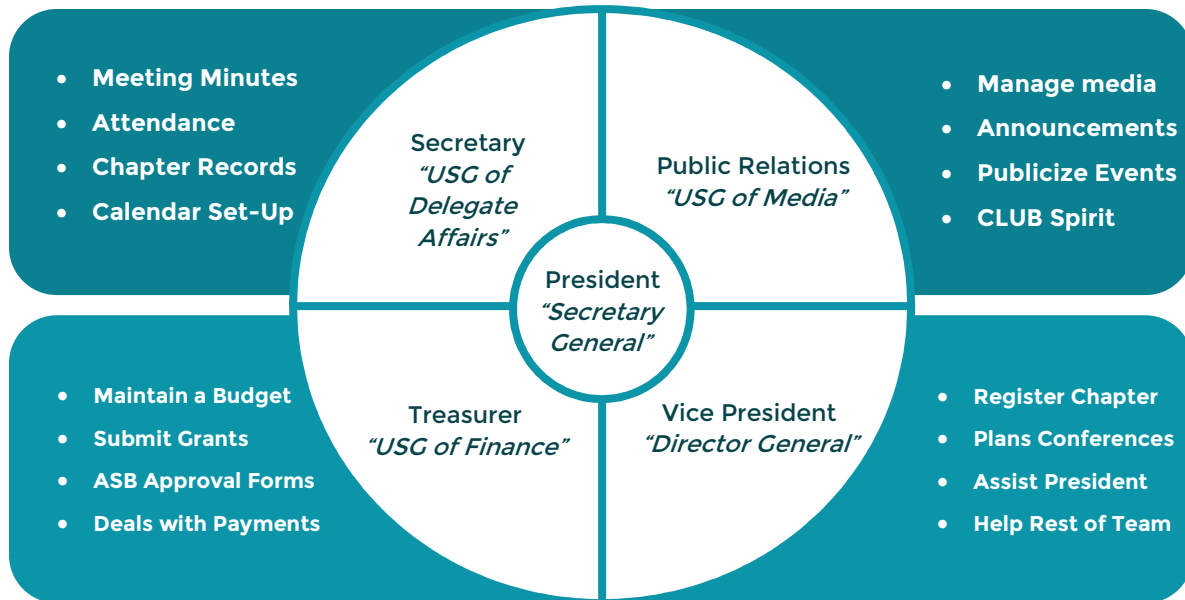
- Meeting Minutes
- Attendance
- Chapter Records
- Calendar Set-Up

Secretary
"USG of Delegate Affairs"

Public Relations
"USG of Media"

- Manage media
- Announcements
- Publicize Events
- CLUB Spirit

President
"Secretary General"

- Maintain a Budget
- Submit Grants
- ASB Approval Forms
- Deals with Payments

Treasurer
"USG of Finance"

Vice President
"Director General"

- Register Chapter
- Plans Conferences
- Assist President
- Help Rest of Team